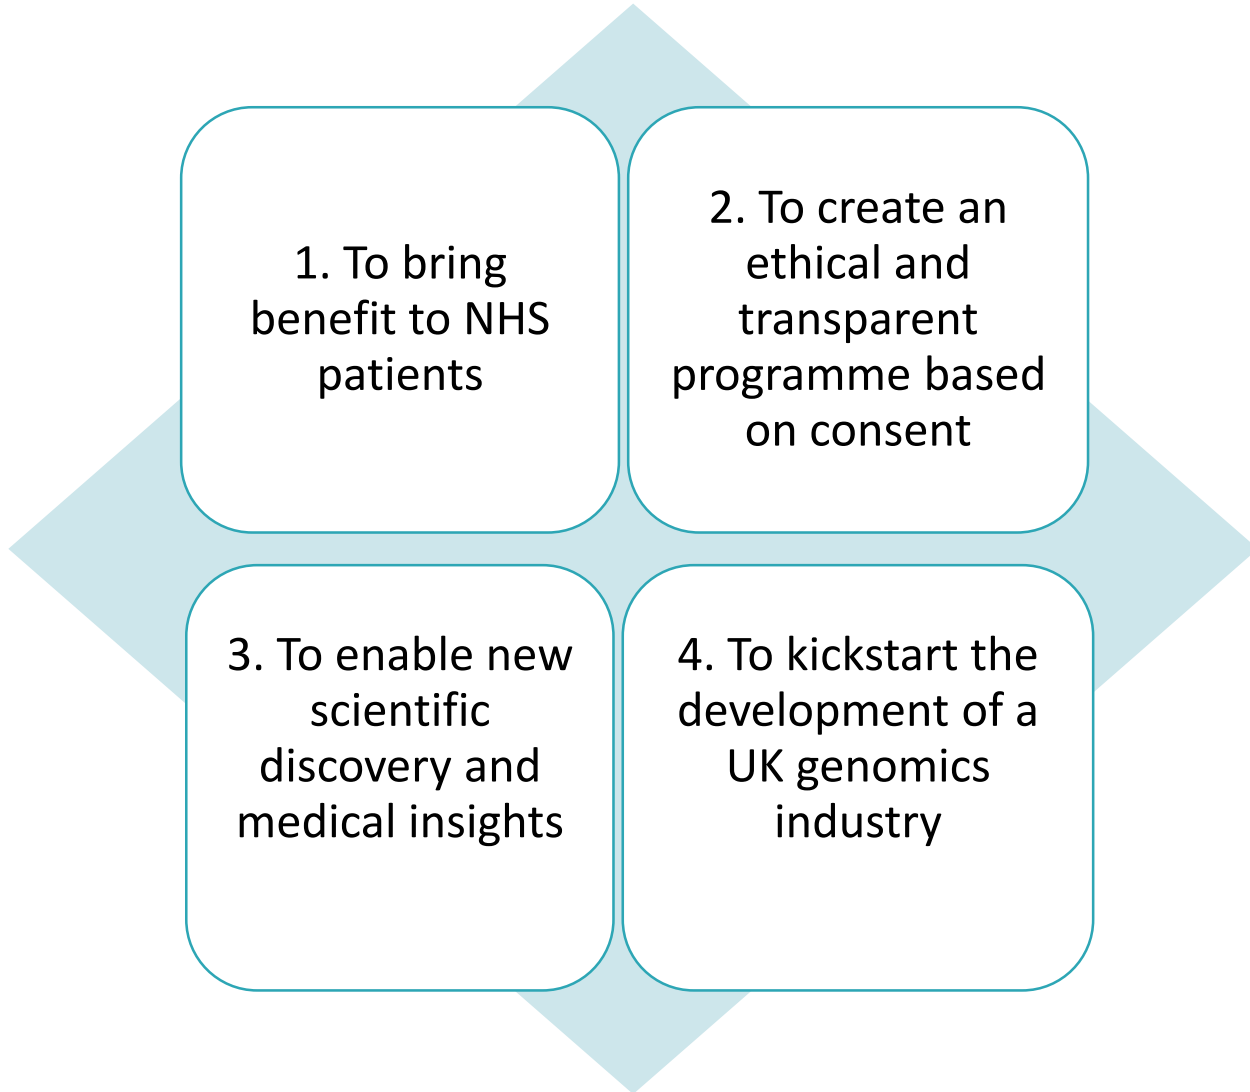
1. To bring benefit to NHS patients

2. To create an ethical and transparent programme based on consent

3. To enable new scientific discovery and medical insights

4. To kickstart the development of a UK genomics industry